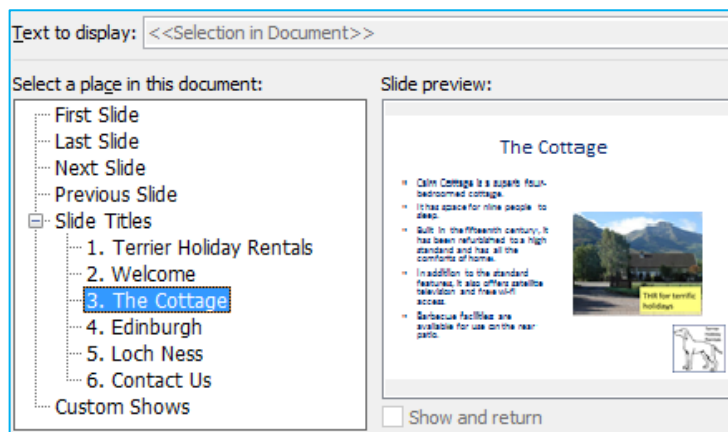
Text to display: <<Selection in Document>>

Select a place in this document:
First Slide
Last Slide
Next Slide
Previous Slide
Slide Titles
1. Terrier Holiday Rentals
2. Welcome
3. The Cottage
4. Edinburgh
5. Loch Ness
6. Contact Us
Custom Shows

Slide preview:

The Cottage

Calm Cottage is a superb four-bedroomed cottage.
It has space for nine people to sleep.
Built in the fifteenth century, it has been refurbished to a high standard and has all the comforts of home.
In addition to the standard features, it also offers satellite television and free wi-fi access.
Barbecue facilities are available for use on the rear patio.

THR for terrific holidays

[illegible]

Show and return